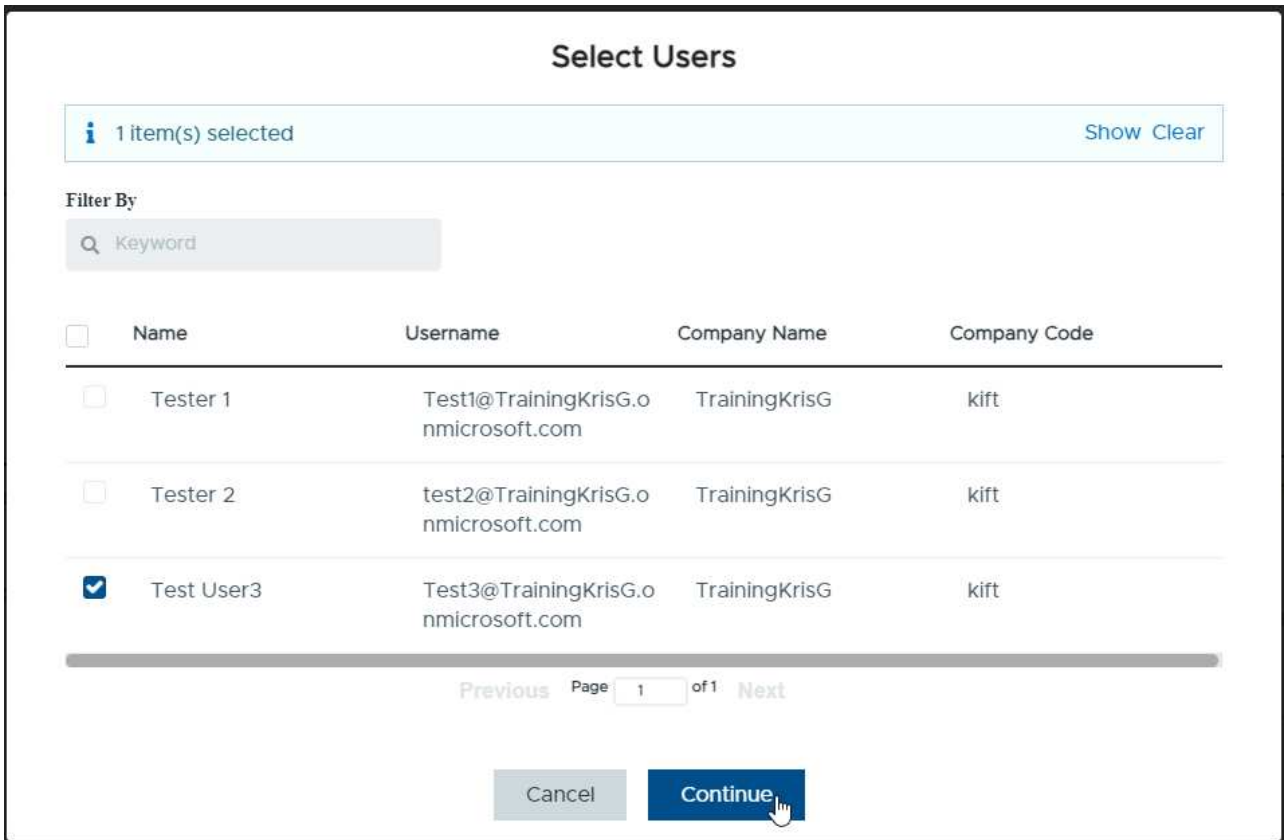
Select Users

i 1 item(s) selected

Show Clear

Filter By

Keyword

| | Name | Username | Company Name | Company Code |
|---|---|---|---|---|
| | Tester 1 | Test1@TrainingKrisG.onmicrosoft.com | TrainingKrisG | kift |
| | Tester 2 | test2@TrainingKrisG.onmicrosoft.com | TrainingKrisG | kift |
| ☑ | Test User3 | Test3@TrainingKrisG.onmicrosoft.com | TrainingKrisG | kift |

Previous Page 1 of 1 Next

Cancel Continue